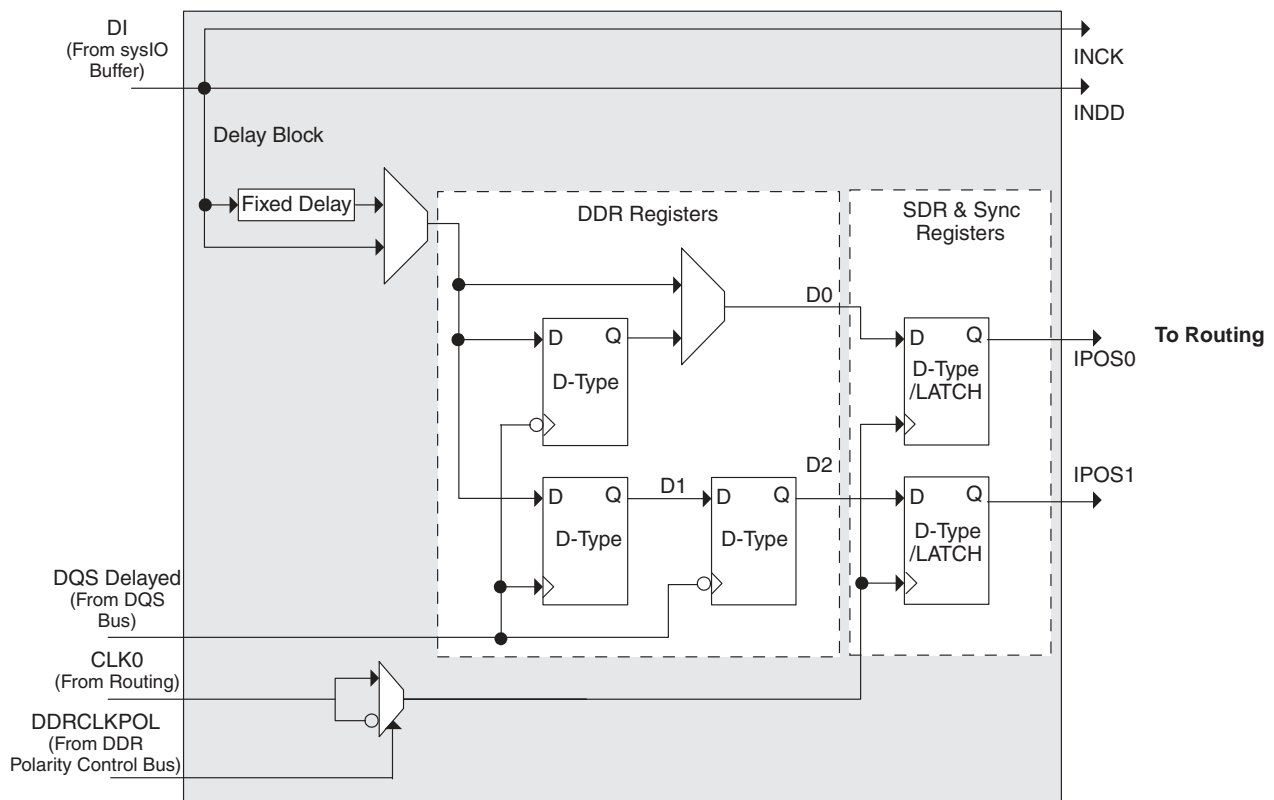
DI
(From sysIO Buffer)

INCK

INDD

Delay Block

Fixed Delay

DDR Registers

SDR & Sync Registers

D0

D Q
D-Type

D Q
D-Type /LATCH

IPOS0

To Routing

D2

D Q
D-Type

D1

D Q
D-Type

D Q
D-Type /LATCH

IPOS1

DQS Delayed
(From DQS Bus)

CLK0
(From Routing)

DDRCLKPOL
(From DDR Polarity Control Bus)